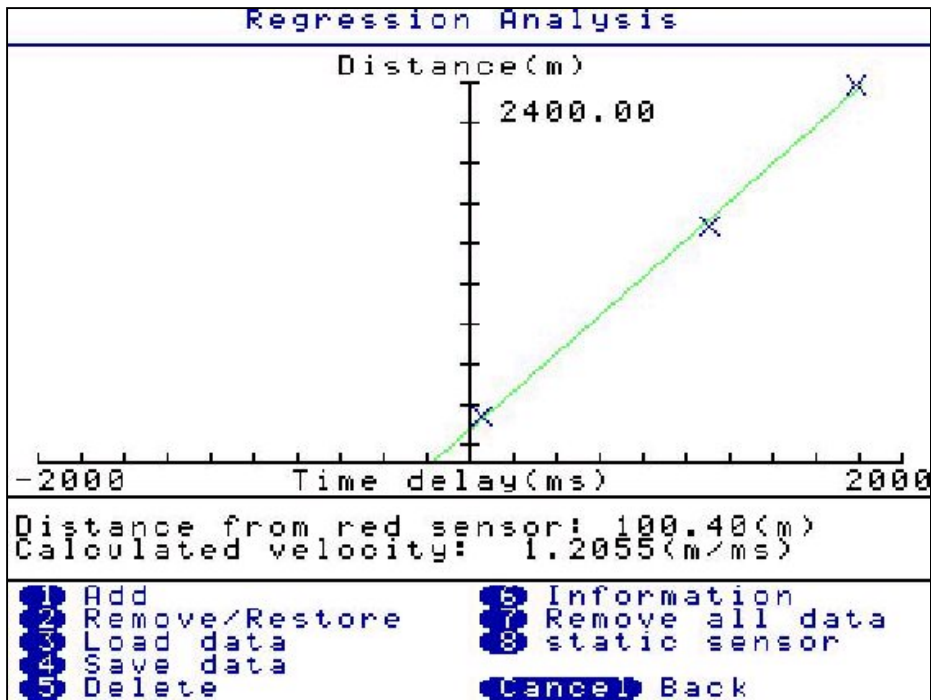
Regression Analysis

Distance(m)

2400.00

-2000 Time delay(ms) 2000

Distance from red sensor: 100.40(m)
Calculated velocity: 1.2055(m/ms)

1 Add
2 Remove/Restore
3 Load data
4 Save data
5 Delete

6 Information
7 Remove all data
8 static sensor
Cancel Back